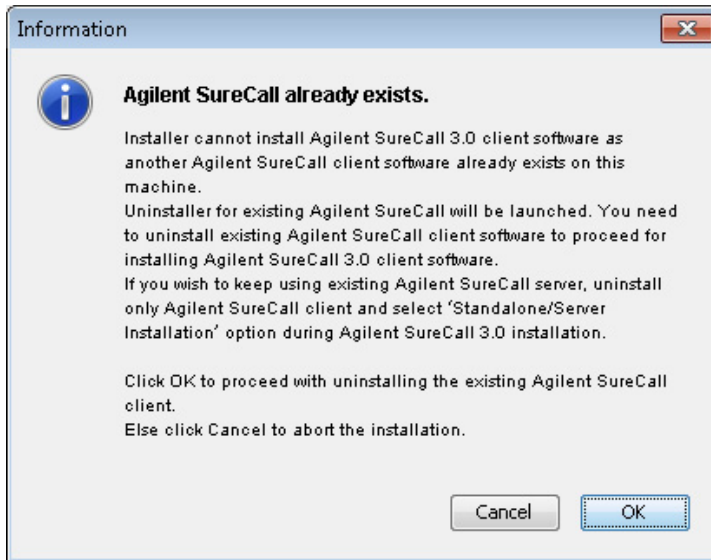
Information

Agilent SureCall already exists.

Installer cannot install Agilent SureCall 3.0 client software as another Agilent SureCall client software already exists on this machine.
Uninstaller for existing Agilent SureCall will be launched. You need to uninstall existing Agilent SureCall client software to proceed for installing Agilent SureCall 3.0 client software.
If you wish to keep using existing Agilent SureCall server, uninstall only Agilent SureCall client and select 'Standalone/Server Installation' option during Agilent SureCall 3.0 installation.

Click OK to proceed with uninstalling the existing Agilent SureCall client.
Else click Cancel to abort the installation.

Cancel OK